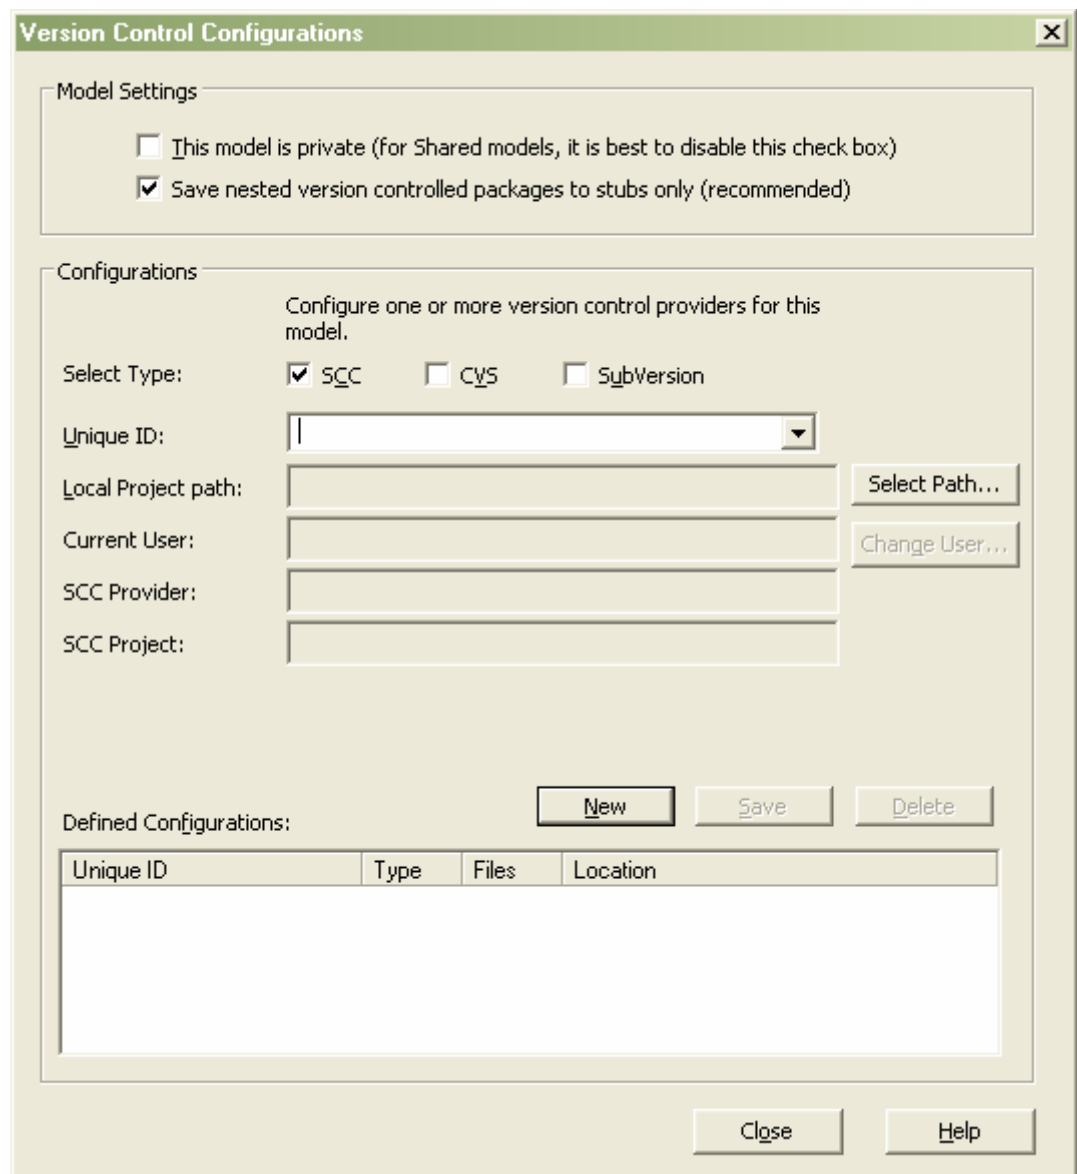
Version Control Configurations

X

Model Settings

This model is private (for Shared models, it is best to disable this check box)

Save nested version controlled packages to stubs only (recommended)

Configurations

Configure one or more version control providers for this model.

Select Type: SCC CVS SubVersion

Unique ID:

Local Project path: Select Path...

Current User: Change User...

SCC Provider:

SCC Project:

New Save Delete

Defined Configurations:

| Unique ID | Type | Files | Location |
|---|---|---|---|

Close Help